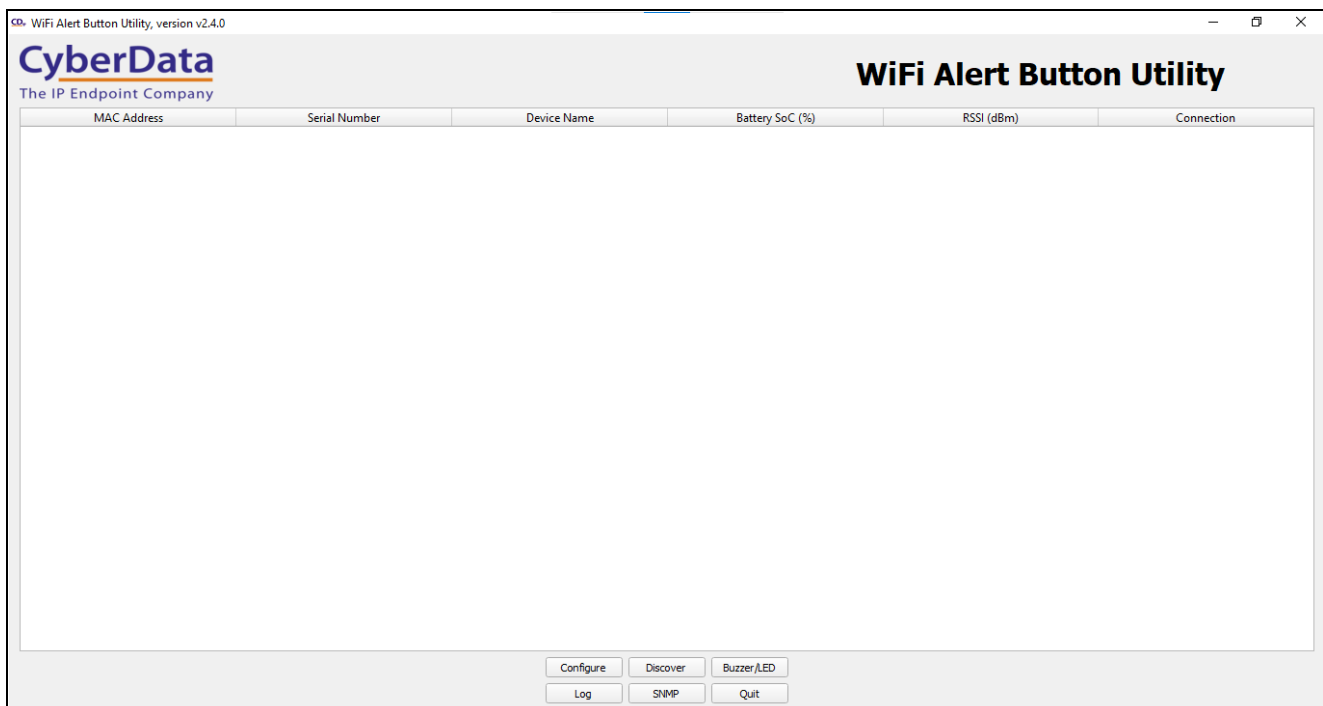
CD. WiFi Alert Button Utility, version v2.4.0

CyberData
The IP Endpoint Company

WiFi Alert Button Utility

| MAC Address | Serial Number | Device Name | Battery SoC (%) | RSSI (dBm) | Connection |
|---|---|---|---|---|---|

Configure Discover Buzzer/LED
Log SNMP Quit